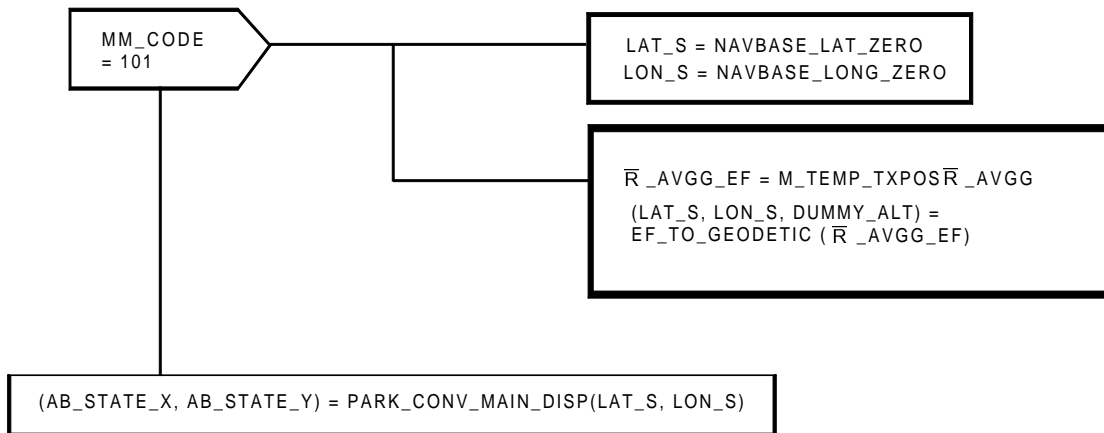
MM_CODE = 101

LAT_S = NAVBASE_LAT_ZERO
LON_S = NAVBASE_LONG_ZERO

$\overline{R}$ _AVGG_EF = M_TEMP_TXPOS$\overline{R}$ _AVGG

(LAT_S, LON_S, DUMMY_ALT) = EF_TO_GEODETIC ( $\overline{R}$ _AVGG_EF)

(AB_STATE_X, AB_STATE_Y) = PARK_CONV_MAIN_DISP(LAT_S, LON_S)